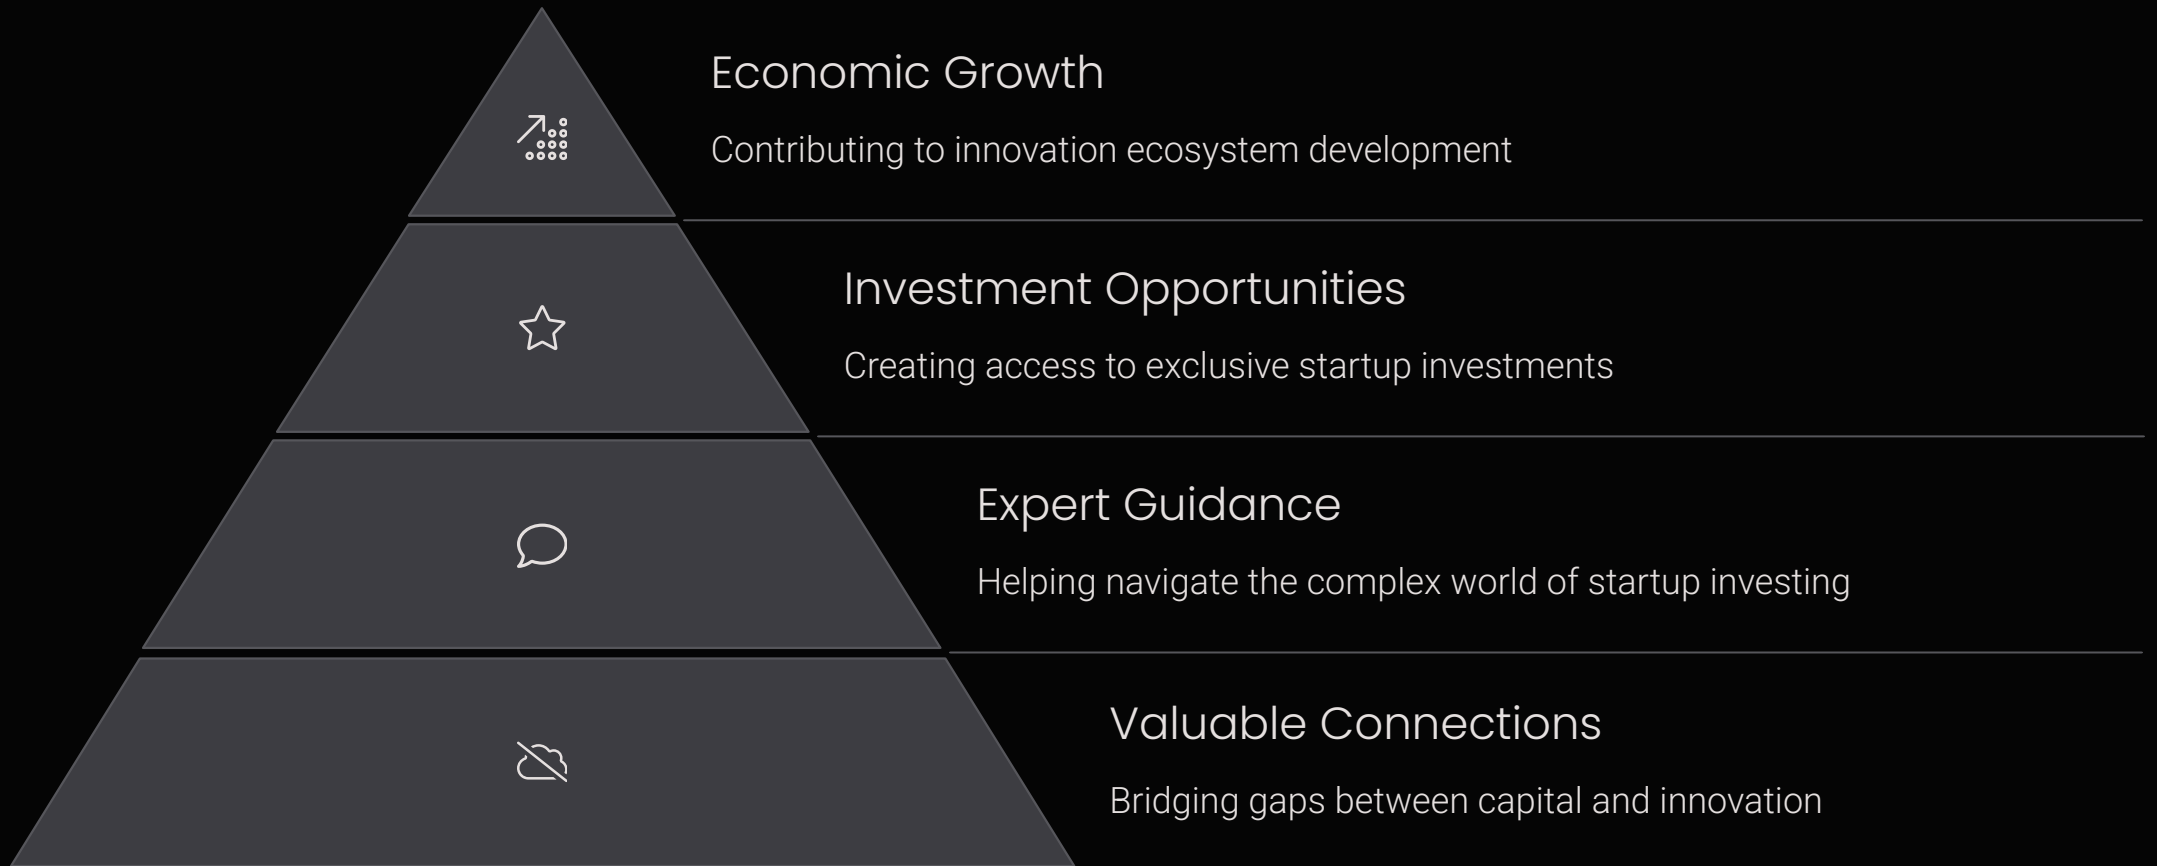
Economic Growth

Contributing to innovation ecosystem development

Investment Opportunities

Creating access to exclusive startup investments

Expert Guidance

Helping navigate the complex world of startup investing

Valuable Connections

Bridging gaps between capital and innovation